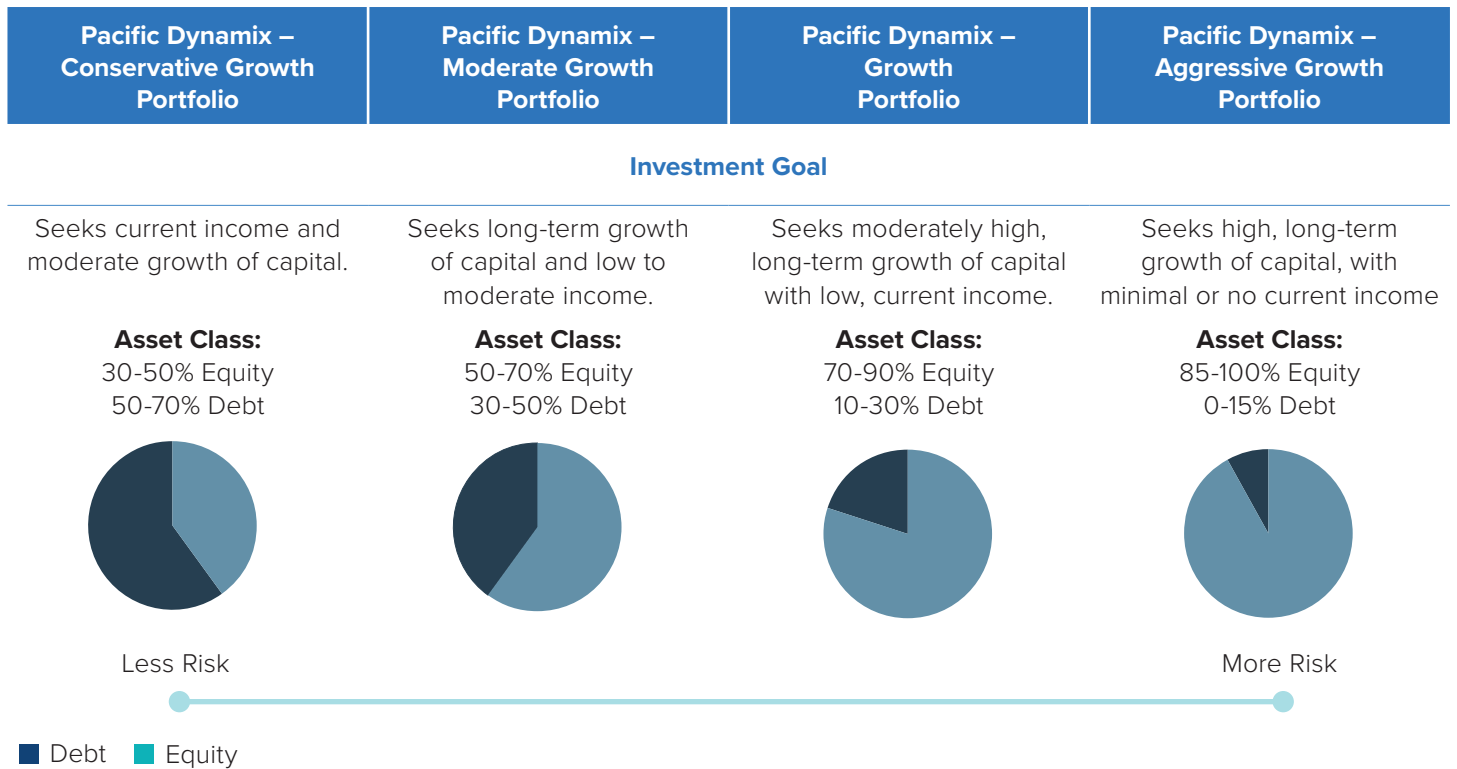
| Pacific Dynamix – Conservative Growth Portfolio | Pacific Dynamix – Moderate Growth Portfolio | Pacific Dynamix – Growth Portfolio | Pacific Dynamix – Aggressive Growth Portfolio |
|---|---|---|---|

Investment Goal

| Seeks current income and moderate growth of capital. | Seeks long-term growth of capital and low to moderate income. | Seeks moderately high, long-term growth of capital with low, current income. | Seeks high, long-term growth of capital, with minimal or no current income |
|---|---|---|---|
| **Asset Class:** 30-50% Equity 50-70% Debt | **Asset Class:** 50-70% Equity 30-50% Debt | **Asset Class:** 70-90% Equity 10-30% Debt | **Asset Class:** 85-100% Equity 0-15% Debt |

Less Risk

More Risk

Debt Equity